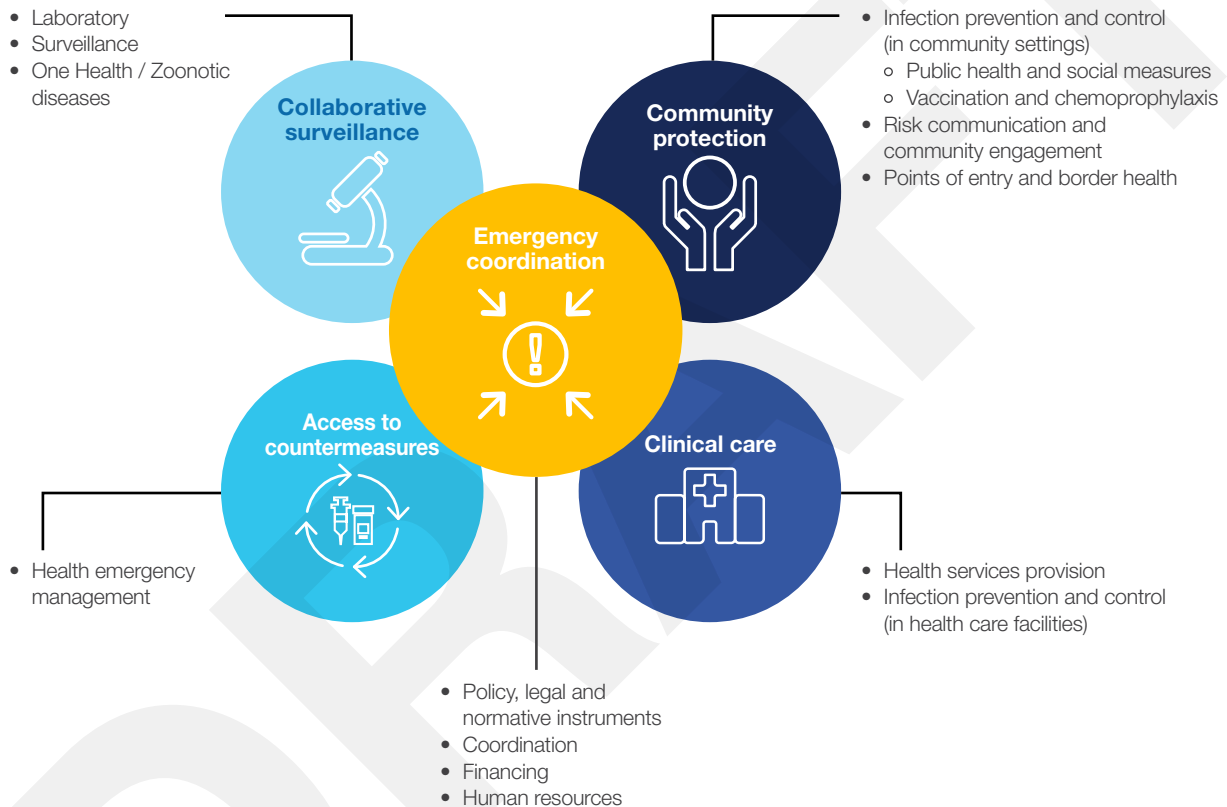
• Laboratory
• Surveillance
• One Health / Zoonotic diseases

Collaborative surveillance

Community protection

• Infection prevention and control (in community settings)
◦ Public health and social measures
◦ Vaccination and chemoprophylaxis
• Risk communication and community engagement
• Points of entry and border health

Emergency coordination

Access to countermeasures

Clinical care

• Health emergency management

• Health services provision
• Infection prevention and control (in health care facilities)

• Policy, legal and normative instruments
• Coordination
• Financing
• Human resources